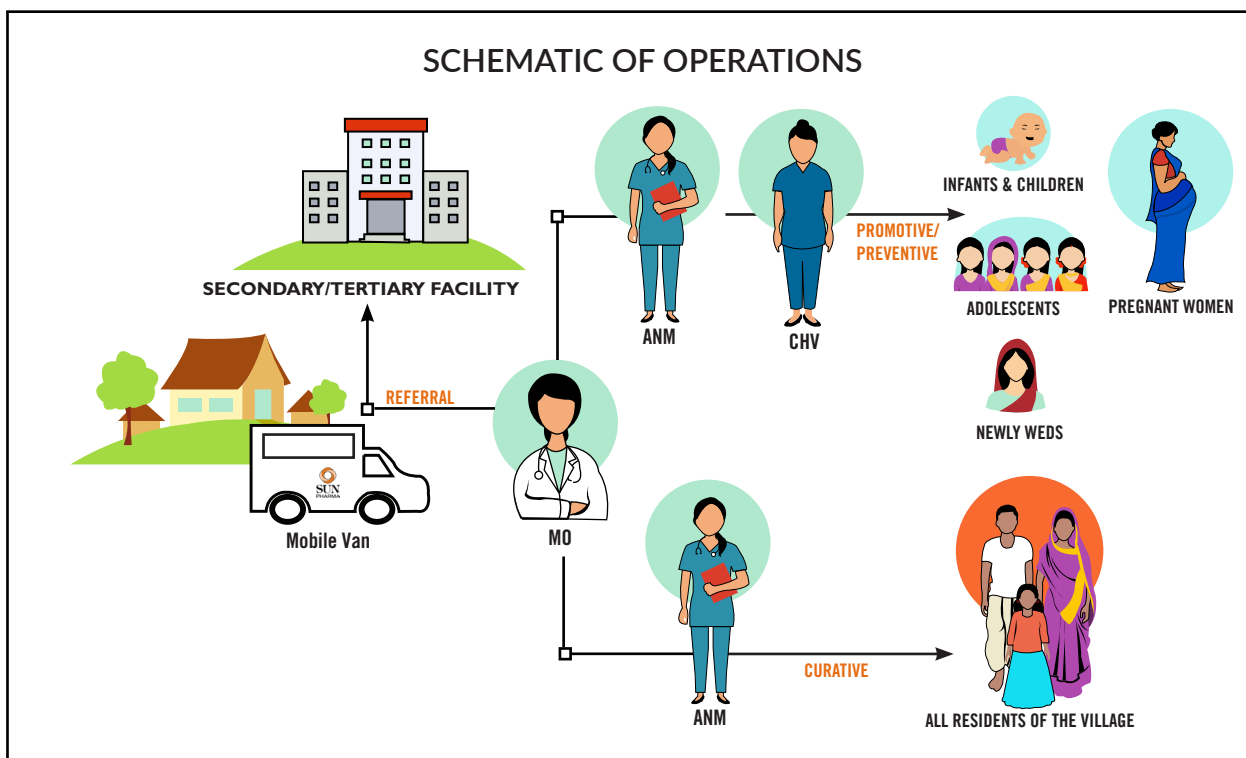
SCHEMATIC OF OPERATIONS

SECONDARY/TERTIARY FACILITY

ANM

CHV

PROMOTIVE/ PREVENTIVE

INFANTS & CHILDREN

ADOLESCENTS

PREGNANT WOMEN

NEWLY WEDS

REFERRAL

SUN PHARMA

Mobile Van

MO

ANM

CURATIVE

ALL RESIDENTS OF THE VILLAGE